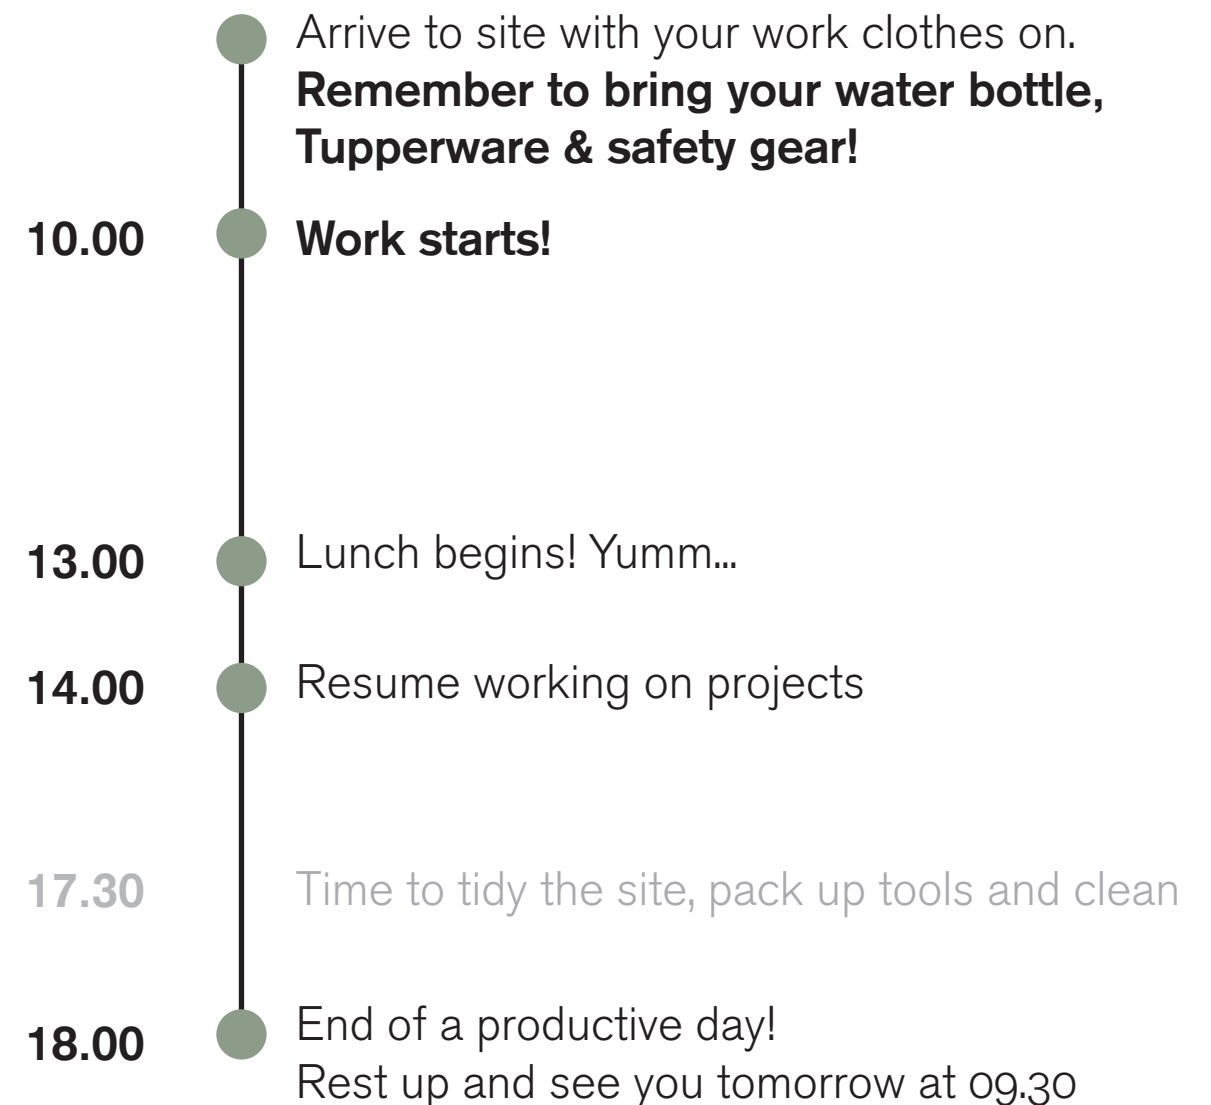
Arrive to site with your work clothes on.
**Remember to bring your water bottle, Tupperware & safety gear!**

10.00 **Work starts!**

13.00 Lunch begins! Yumm...

14.00 Resume working on projects

17.30 Time to tidy the site, pack up tools and clean

18.00 End of a productive day!
Rest up and see you tomorrow at 09.30